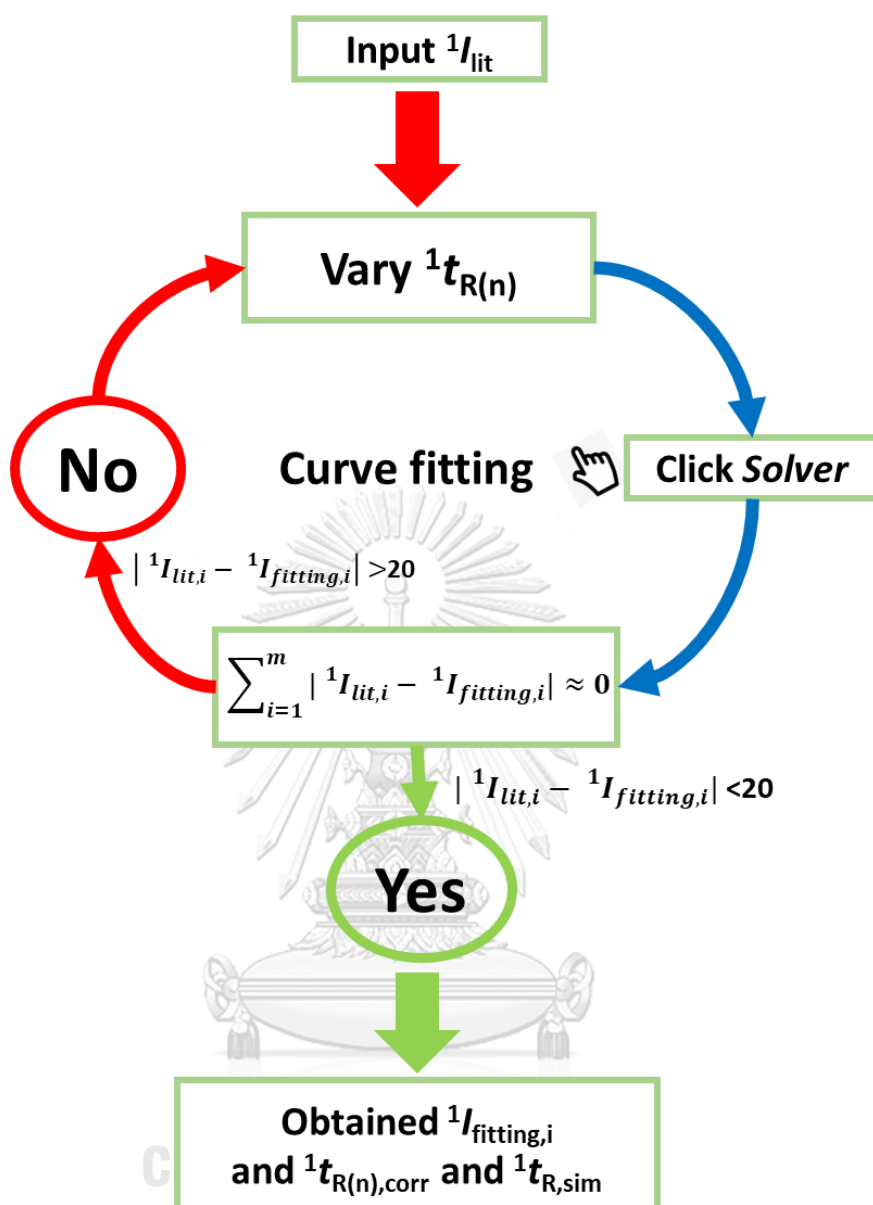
Input ${}^{1}I_{\text{lit}}$

Vary ${}^{1}t_{\text{R(n)}}$

No

Curve fitting

Click *Solver*

$|\,{}^{1}I_{lit,i} - {}^{1}I_{fitting,i}| > 20$

$\sum_{i=1}^{m} |\,{}^{1}I_{lit,i} - {}^{1}I_{fitting,i}| \approx 0$

$|\,{}^{1}I_{lit,i} - {}^{1}I_{fitting,i}| < 20$

Yes

Obtained ${}^{1}I_{\text{fitting,i}}$ and ${}^{1}t_{\text{R(n),corr}}$ and ${}^{1}t_{\text{R,sim}}$

C